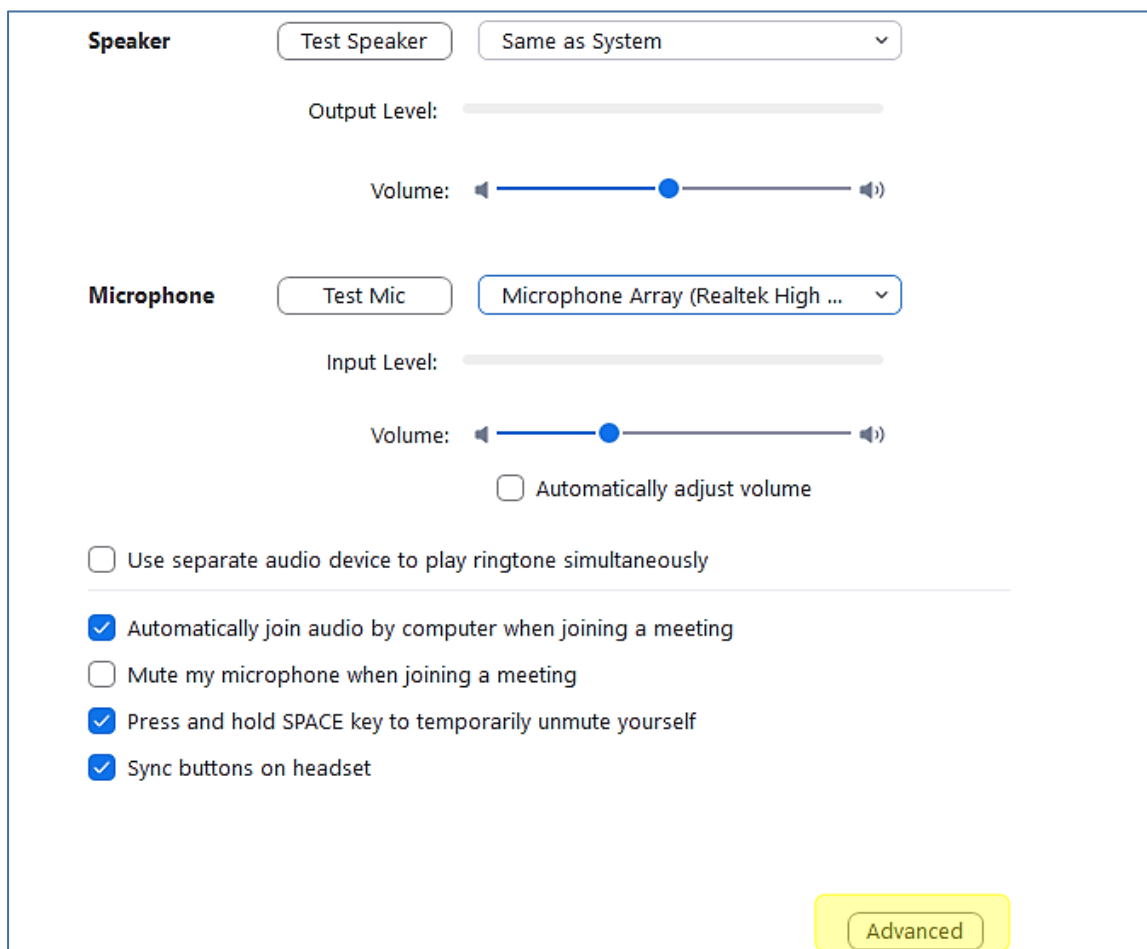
Speaker Test Speaker Same as System

Output Level:

Volume:

Microphone Test Mic Microphone Array (Realtek High ...

Input Level:

Volume:

Automatically adjust volume

Use separate audio device to play ringtone simultaneously

Automatically join audio by computer when joining a meeting

Mute my microphone when joining a meeting

Press and hold SPACE key to temporarily unmute yourself

Sync buttons on headset

Advanced